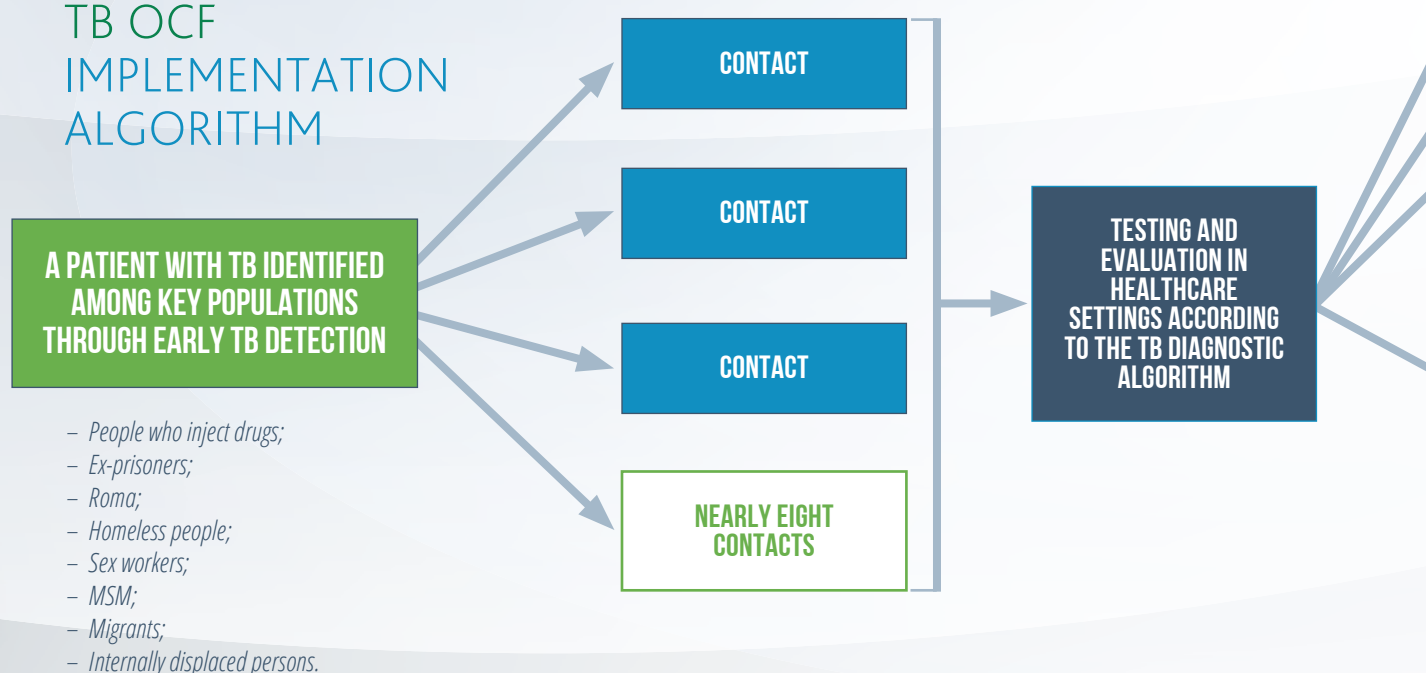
TB OCF IMPLEMENTATION ALGORITHM

A PATIENT WITH TB IDENTIFIED AMONG KEY POPULATIONS THROUGH EARLY TB DETECTION

– People who inject drugs;
– Ex-prisoners;
– Roma;
– Homeless people;
– Sex workers;
– MSM;
– Migrants;
– Internally displaced persons.

CONTACT

CONTACT

CONTACT

NEARLY EIGHT CONTACTS

TESTING AND EVALUATION IN HEALTHCARE SETTINGS ACCORDING TO THE TB DIAGNOSTIC ALGORITHM